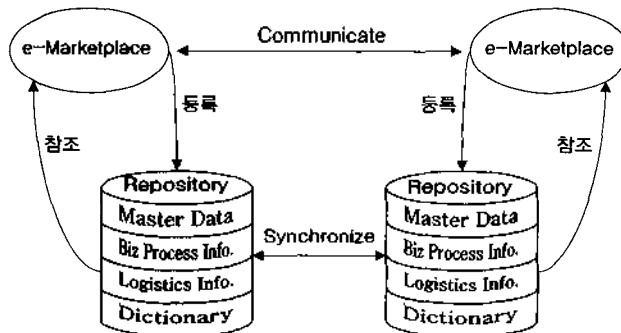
e-Marketplace

Communicate

e-Marketplace

참조

등록

Repository
Master Data
Biz Process Info.
Logistics Info.
Dictionary

Synchronize

등록

참조

Repository
Master Data
Biz Process Info.
Logistics Info.
Dictionary